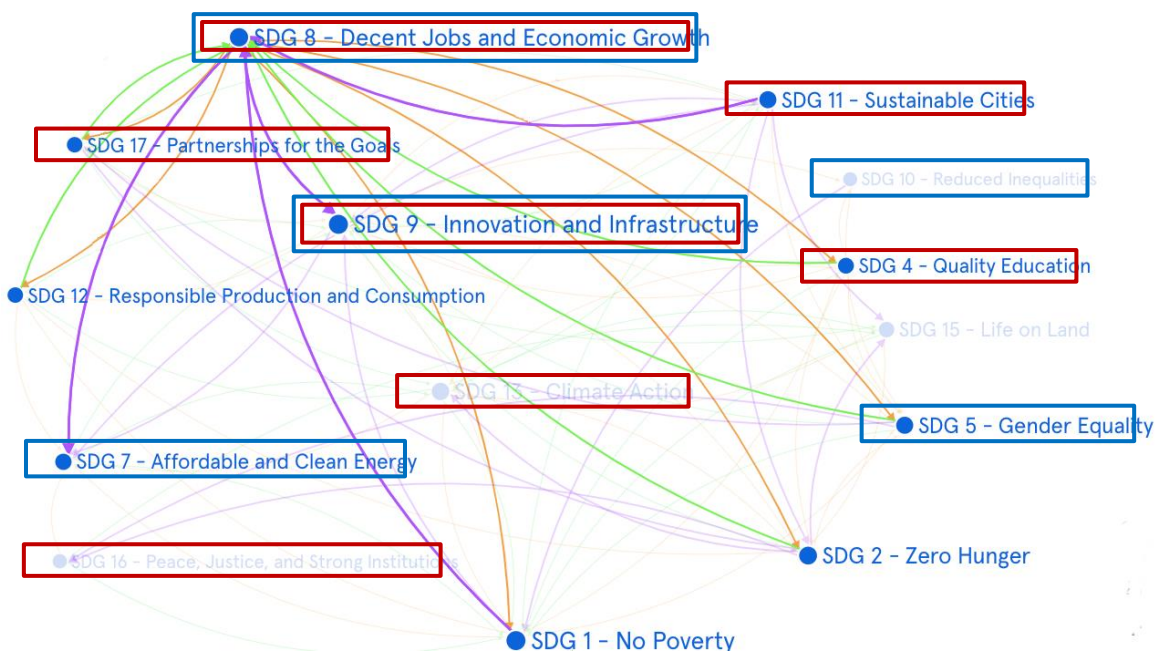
SDG 8 - Decent Jobs and Economic Growth

SDG 11 - Sustainable Cities

SDG 17 - Partnerships for the Goals

SDG 10 - Reduced Inequalities

SDG 9 - Innovation and Infrastructure

SDG 4 - Quality Education

SDG 12 - Responsible Production and Consumption

SDG 15 - Life on Land

SDG 13 - Climate Action

SDG 5 - Gender Equality

SDG 7 - Affordable and Clean Energy

SDG 16 - Peace, Justice, and Strong Institutions

SDG 2 - Zero Hunger

SDG 1 - No Poverty